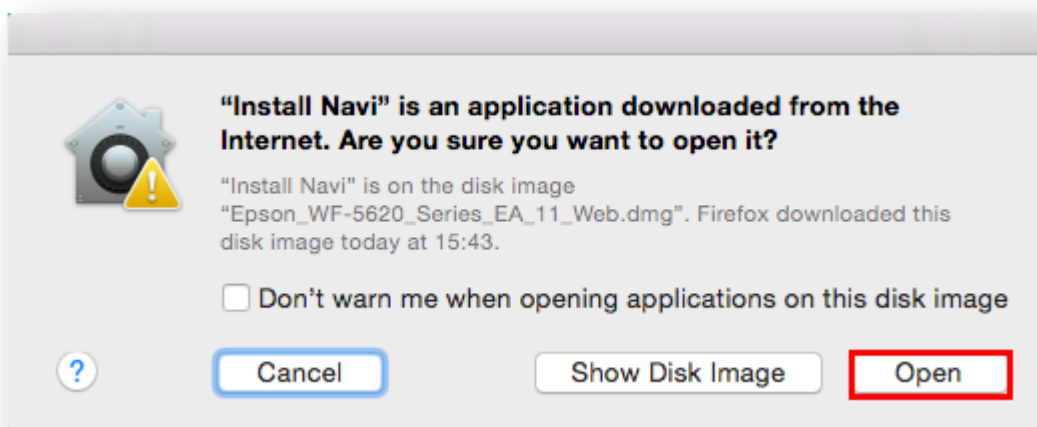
“Install Navi” is an application downloaded from the Internet. Are you sure you want to open it?

“Install Navi” is on the disk image “Epson_WF-5620_Series_EA_11_Web.dmg”. Firefox downloaded this disk image today at 15:43.

Don’t warn me when opening applications on this disk image

?

Cancel

Show Disk Image

Open